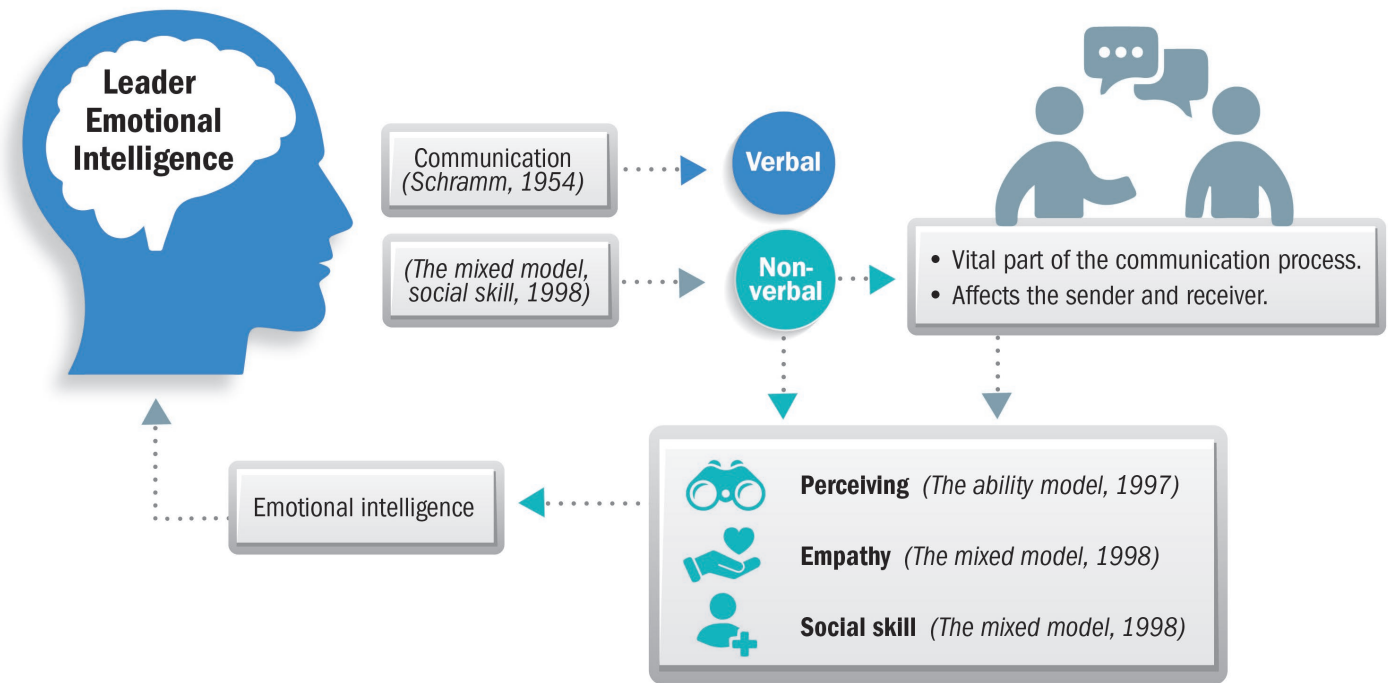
Leader Emotional Intelligence

Communication (Schramm, 1954)

Verbal

(The mixed model, social skill, 1998)

Non-verbal

• Vital part of the communication process.
• Affects the sender and receiver.

Emotional intelligence

**Perceiving** (The ability model, 1997)

**Empathy** (The mixed model, 1998)

**Social skill** (The mixed model, 1998)